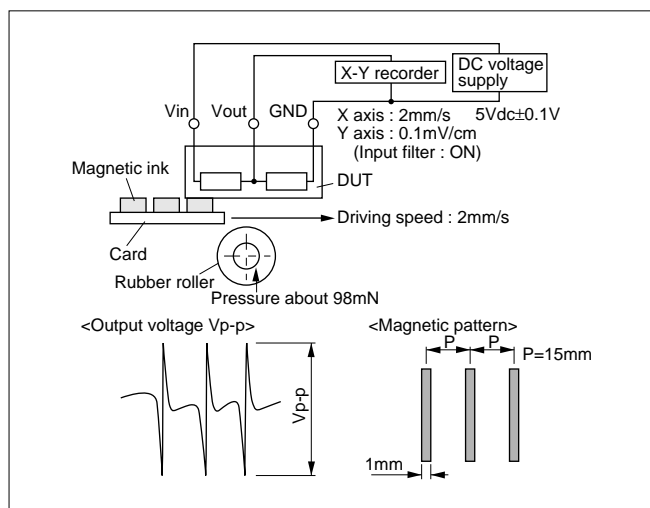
DC voltage supply

X-Y recorder

Vin Vout GND

X axis : 2mm/s
Y axis : 0.1mV/cm
(Input filter : ON)

5Vdc±0.1V

Magnetic ink

DUT

Driving speed : 2mm/s

Card

Rubber roller

Pressure about 98mN

<Output voltage Vp-p>

Vp-p

<Magnetic pattern>

P P P=15mm

1mm